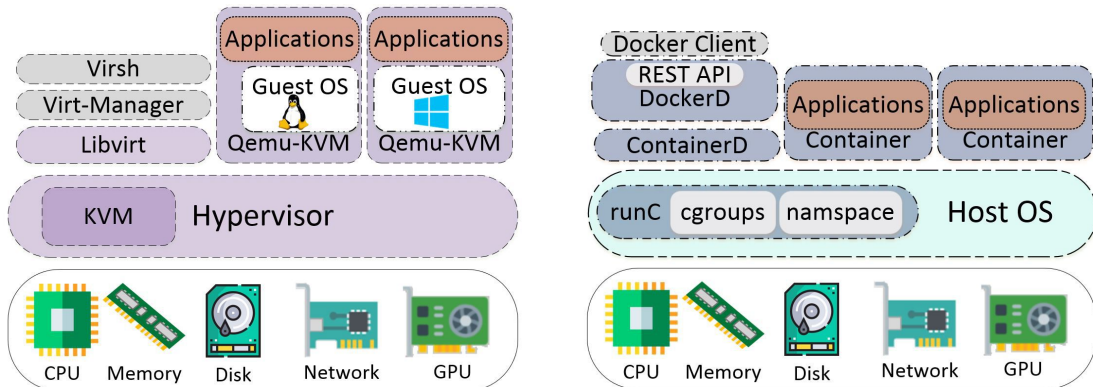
Virsh
Virt-Manager
Libvirt
Applications
Guest OS
Qemu-KVM
Applications
Guest OS
Qemu-KVM
KVM
Hypervisor
CPU
Memory
Disk
Network
GPU

Docker Client
REST API
DockerD
ContainerD
Applications
Container
Applications
Container
runC
cgroups
namspace
Host OS
CPU
Memory
Disk
Network
GPU